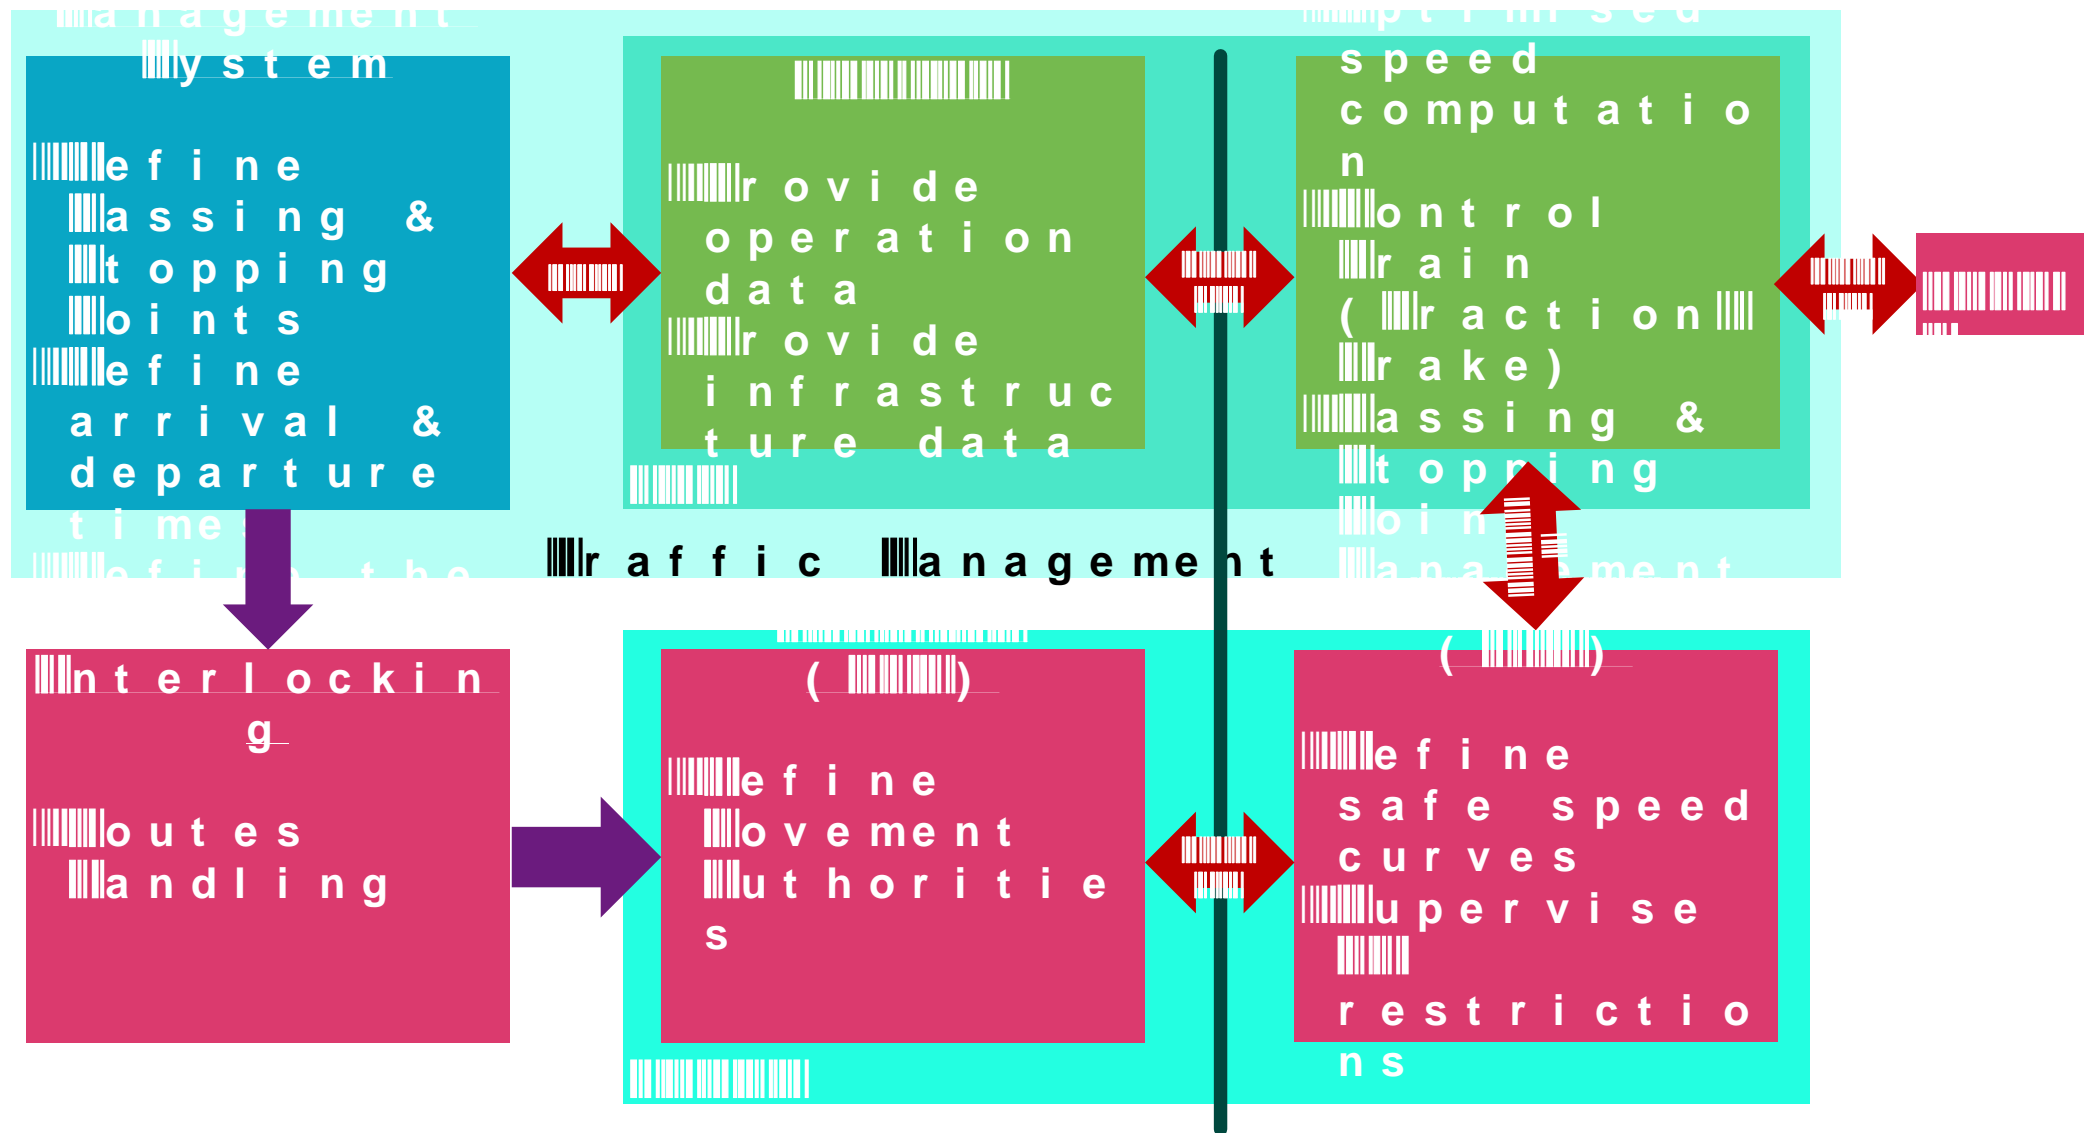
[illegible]anagement
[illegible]ystem

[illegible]efine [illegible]assing & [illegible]topping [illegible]oints
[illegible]efine arrival & departure time
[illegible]efine the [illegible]

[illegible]

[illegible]rovide operation data
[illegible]rovide infrastructure data

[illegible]

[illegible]ptimised speed computation
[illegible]ontrol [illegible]rain ([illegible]raction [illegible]rake)
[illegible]assing & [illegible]topping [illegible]oin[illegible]
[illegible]anagement

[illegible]

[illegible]raffic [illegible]anagement

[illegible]nterlocking

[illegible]outes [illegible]andling

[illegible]
([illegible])

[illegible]efine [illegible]ovement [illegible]uthorities

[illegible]

([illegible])

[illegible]efine safe speed curves
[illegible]upervise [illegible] restrictions